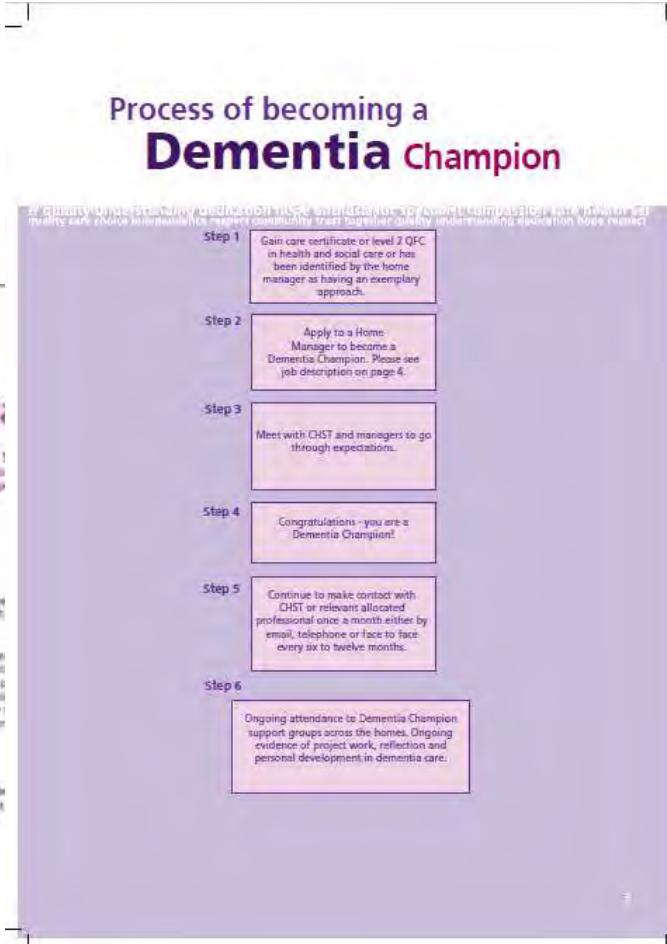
Process of becoming a
Dementia Champion

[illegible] quality trust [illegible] dedication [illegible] compassion care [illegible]
quality care choice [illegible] respect community trust together quality understanding education hope respect

Step 1

Gain care certificate or level 2 QFC in health and social care or has been identified by the home manager as having an exemplary approach.

Step 2

Apply to a Home Manager to become a Dementia Champion. Please see job description on page 4.

Step 3

Meet with CHST and managers to go through expectations.

Step 4

Congratulations - you are a Dementia Champion!

Step 5

Continue to make contact with CHST or relevant allocated professional once a month either by email, telephone or face to face every six to twelve months.

Step 6

Ongoing attendance to Dementia Champion support groups across the homes. Ongoing evidence of project work, reflection and personal development in dementia care.

3